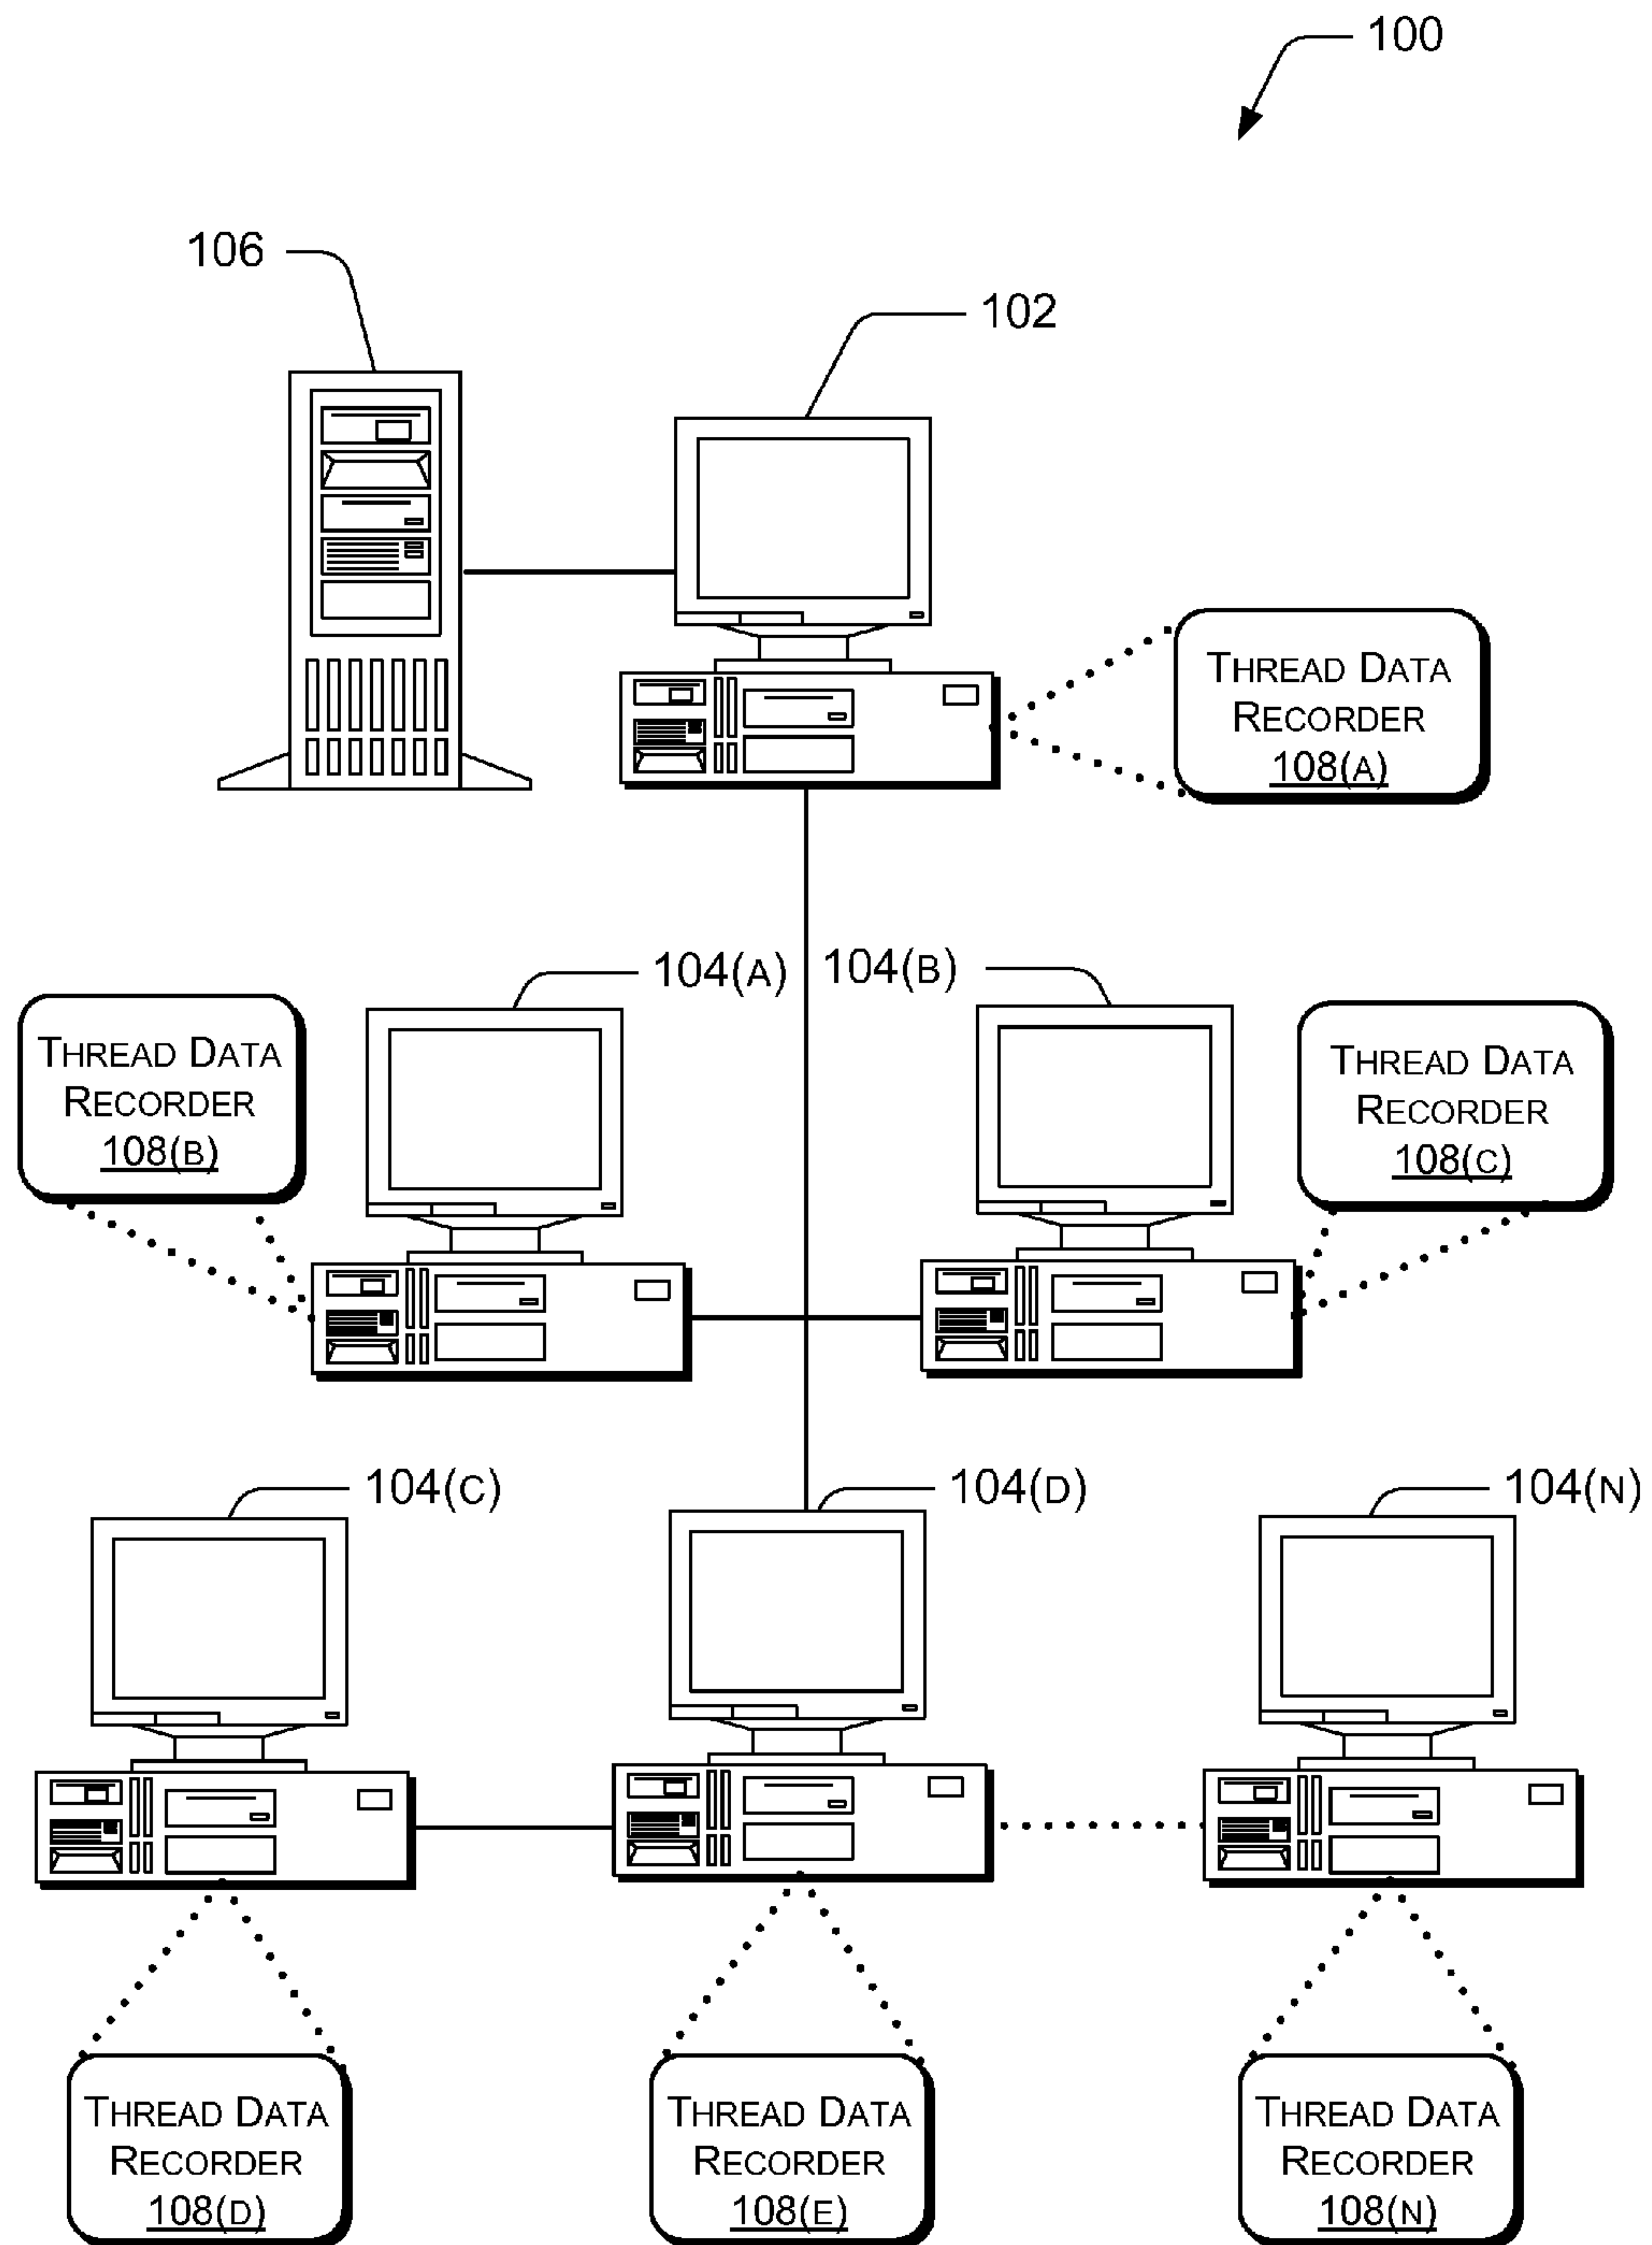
100

106

102

Thread Data Recorder 108(A)

104(A)

104(B)

Thread Data Recorder 108(B)

Thread Data Recorder 108(C)

104(C)

104(D)

104(N)

Thread Data Recorder 108(D)

Thread Data Recorder 108(E)

Thread Data Recorder 108(N)